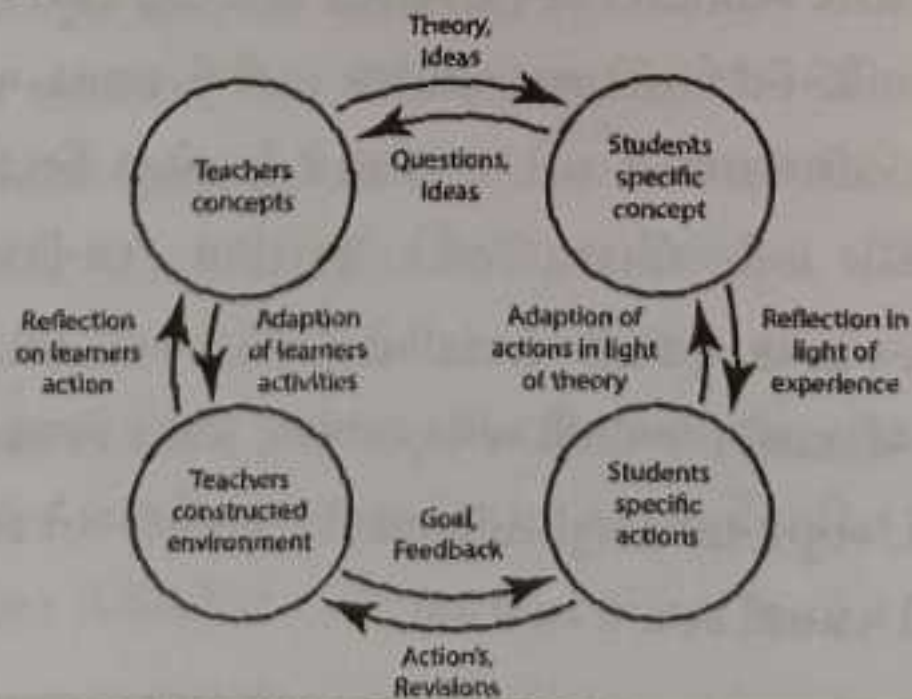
Theory, Ideas

Teachers concepts

Questions, Ideas

Students specific concept

Reflection on learners action

Adaption of learners activities

Adaption of actions in light of theory

Reflection in light of experience

Teachers constructed environment

Goal, Feedback

Students specific actions

Action's, Revisions